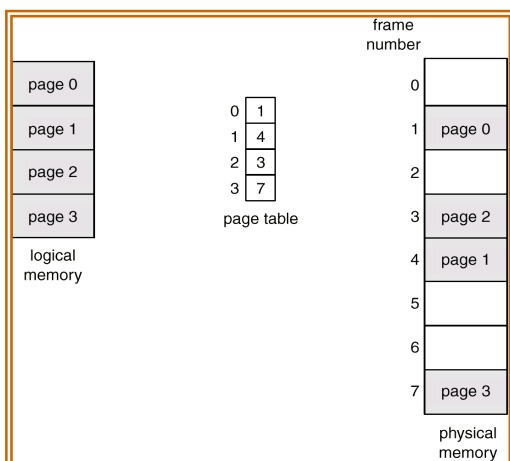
page 0
page 1
page 2
page 3

logical memory

| 0 | 1 |
|---|---|
| 1 | 4 |
| 2 | 3 |
| 3 | 7 |

page table

frame number

| 0 | |
|---|---|
| 1 | page 0 |
| 2 | |
| 3 | page 2 |
| 4 | page 1 |
| 5 | |
| 6 | |
| 7 | page 3 |

physical memory